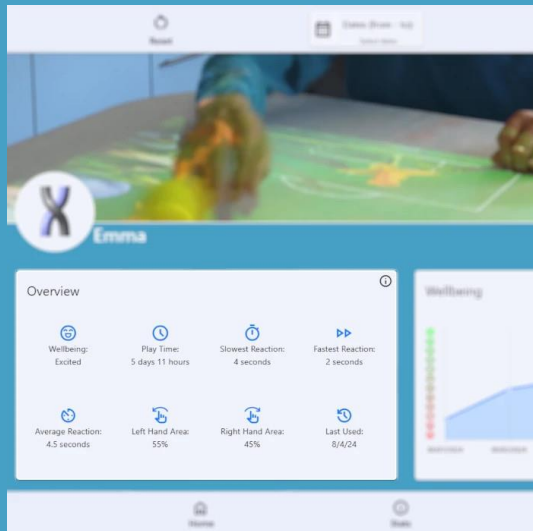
Reset

Dates (from - to)
Select dates

Emma

Overview

Wellbeing:
Excited

Play Time:
5 days 11 hours

Slowest Reaction:
4 seconds

Fastest Reaction:
2 seconds

Average Reaction:
4.5 seconds

Left Hand Area:
55%

Right Hand Area:
45%

Last Used:
8/4/24

Wellbeing

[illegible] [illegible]

Home

Stats